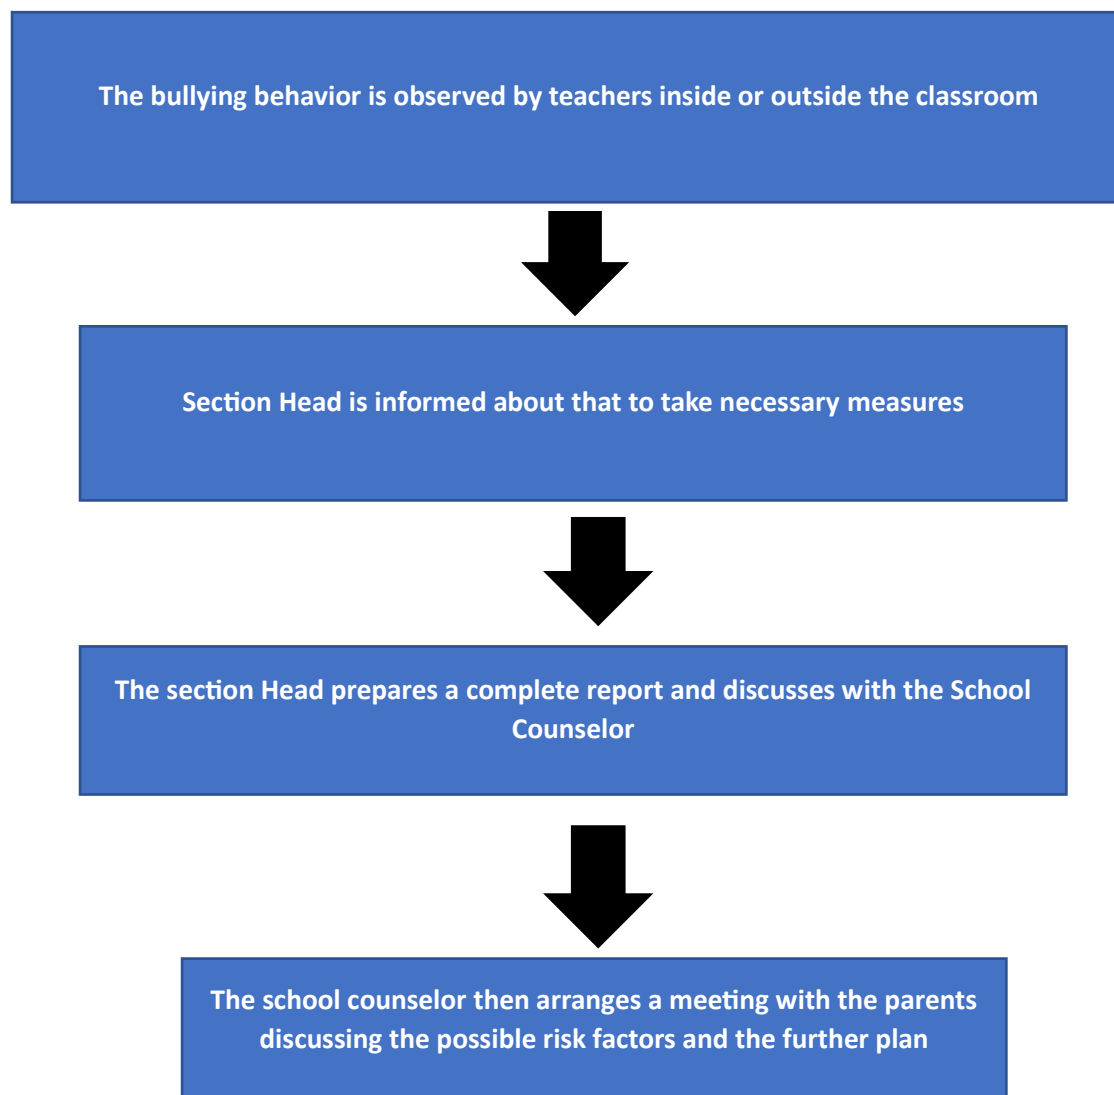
The bullying behavior is observed by teachers inside or outside the classroom

Section Head is informed about that to take necessary measures

The section Head prepares a complete report and discusses with the School Counselor

The school counselor then arranges a meeting with the parents discussing the possible risk factors and the further plan